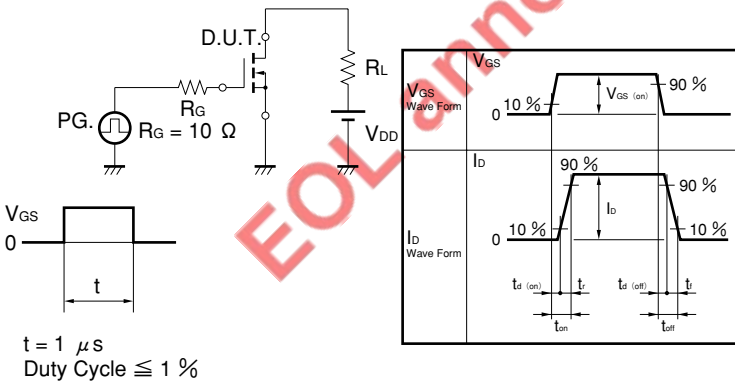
D.U.T.

$R_L$

$R_G$

PG.

$R_G = 10\ \Omega$

$V_{DD}$

$V_{GS}$

0

t

t = 1 $\mu$s
Duty Cycle ≦ 1 %

EOL announced

$V_{GS}$

$V_{GS}$
Wave Form

0

10 %

$V_{GS\ (on)}$

90 %

$I_D$

90 %

90 %

$I_D$

$I_D$
Wave Form

0

10 %

10 %

$t_{d\ (on)}$

$t_r$

$t_{d\ (off)}$

$t_f$

$t_{on}$

$t_{off}$